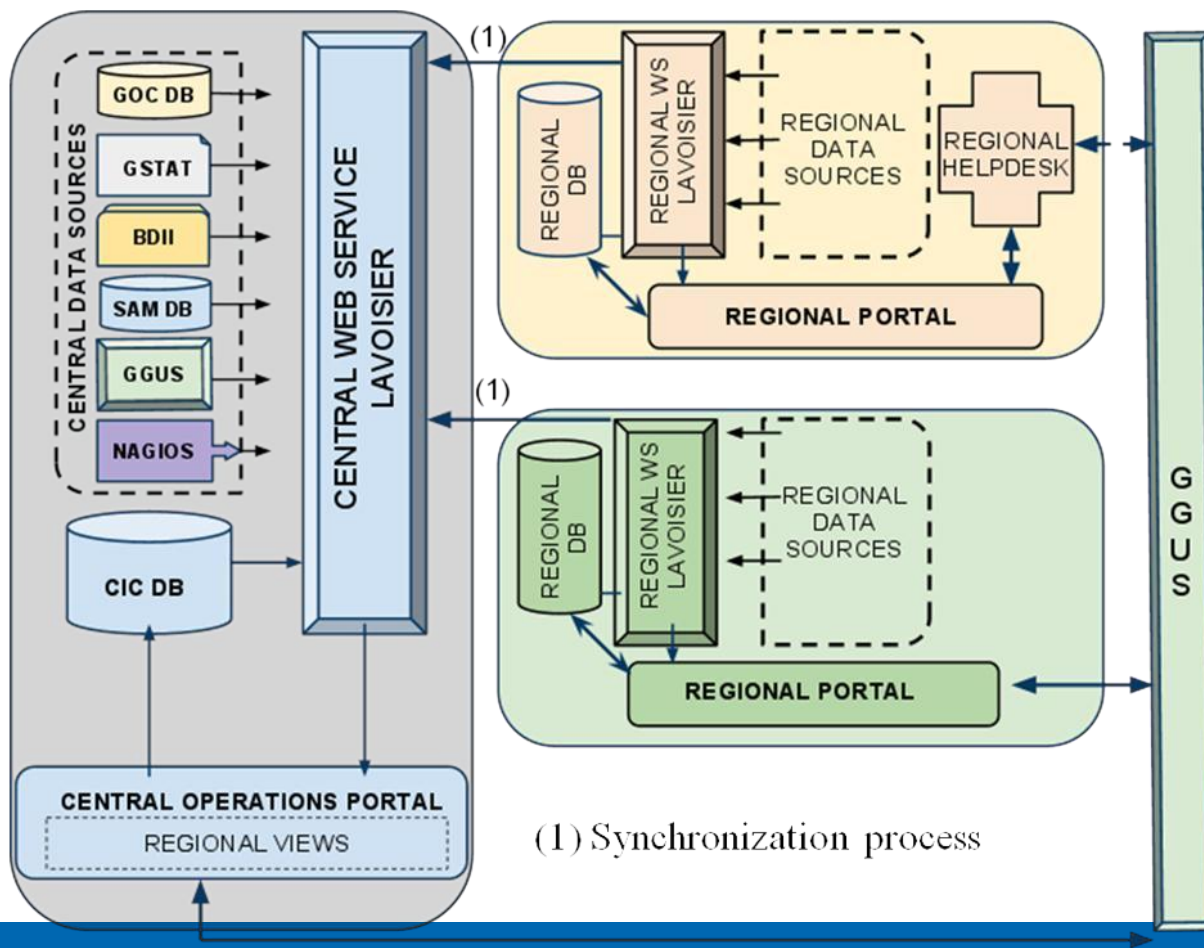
CENTRAL DATA SOURCES
GOC DB
GSTAT
BDII
SAM DB
GGUS
NAGIOS
CIC DB
CENTRAL WEB SERVICE LAVOISIER
CENTRAL OPERATIONS PORTAL
REGIONAL VIEWS

(1)
REGIONAL DB
REGIONAL WS LAVOISIER
REGIONAL DATA SOURCES
REGIONAL HELPDESK
REGIONAL PORTAL

(1)
REGIONAL DB
REGIONAL WS LAVOISIER
REGIONAL DATA SOURCES
REGIONAL PORTAL

GGUS

(1) Synchronization process